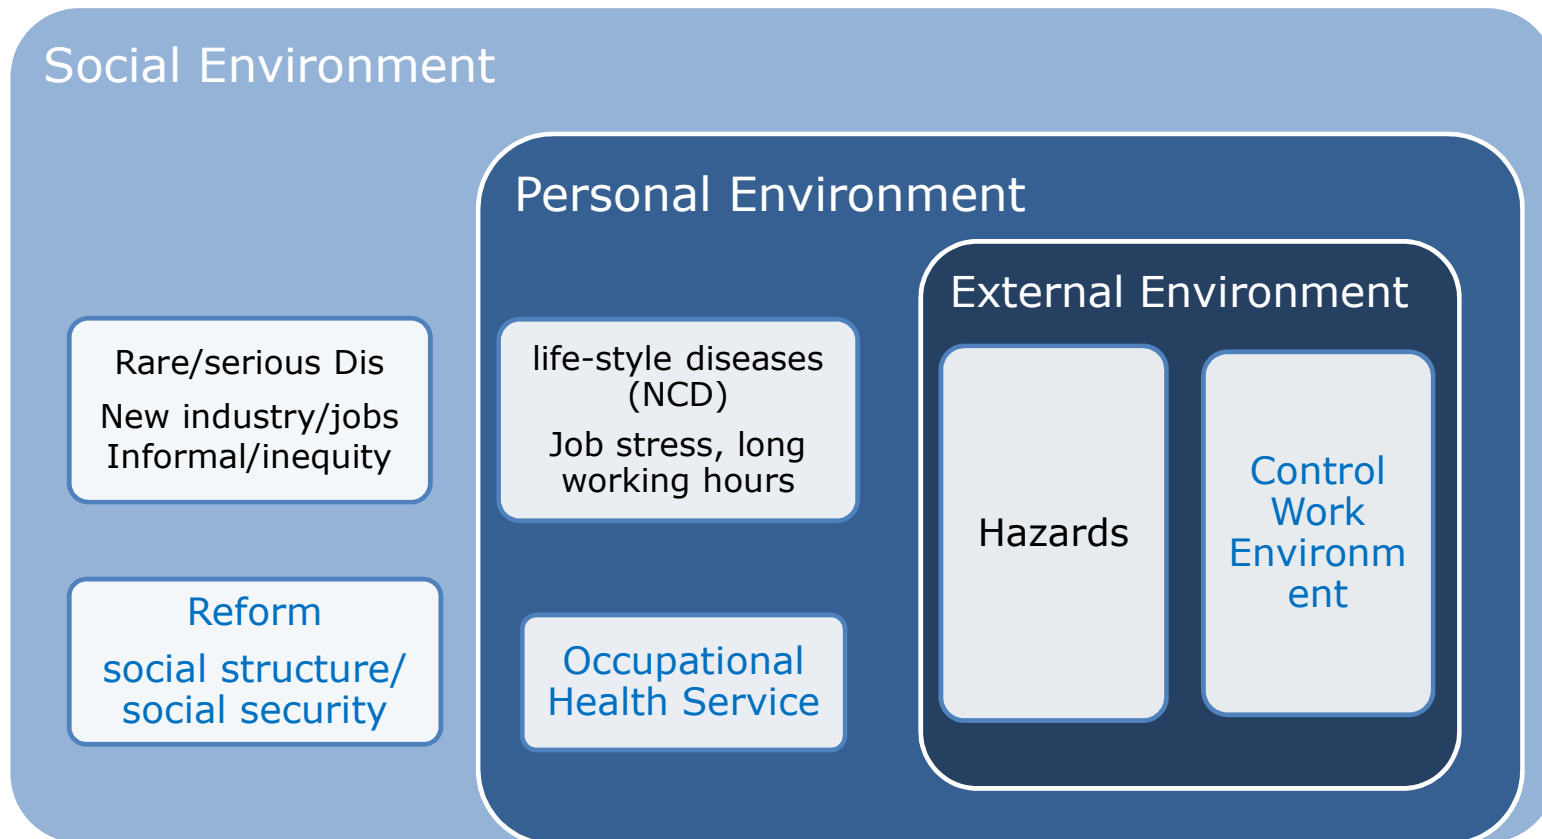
Social Environment

Personal Environment

External Environment

Rare/serious Dis

New industry/jobs Informal/inequity

Reform

social structure/ social security

life-style diseases (NCD)

Job stress, long working hours

Occupational Health Service

Hazards

Control Work Environm ent